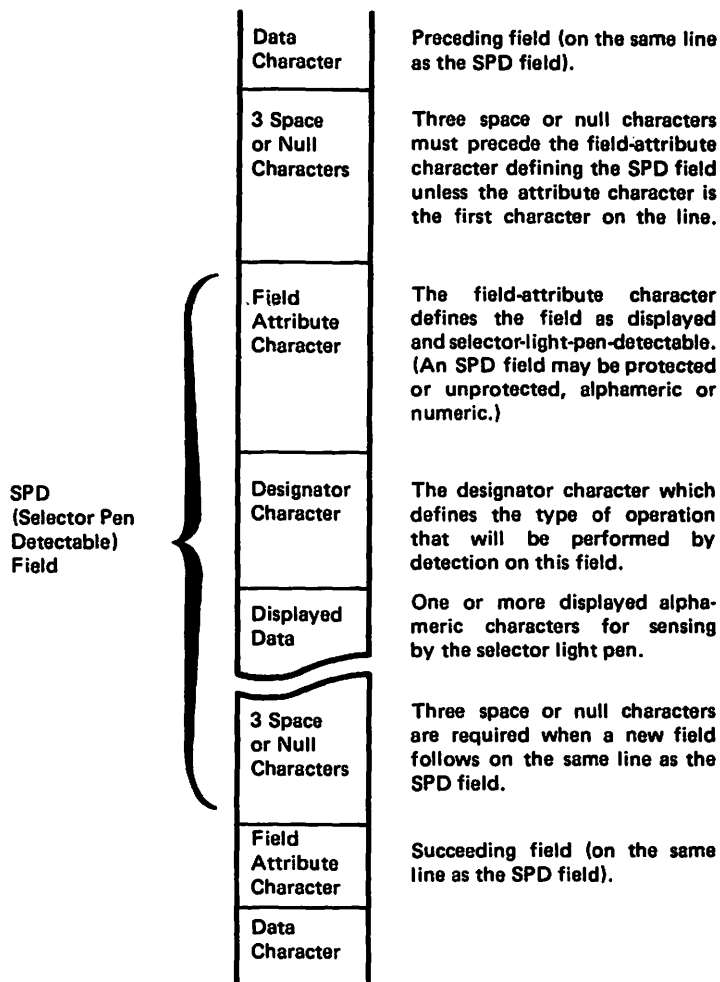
SPD (Selector Pen Detectable) Field

Data Character

Preceding field (on the same line as the SPD field).

3 Space or Null Characters

Three space or null characters must precede the field-attribute character defining the SPD field unless the attribute character is the first character on the line.

Field Attribute Character

The field-attribute character defines the field as displayed and selector-light-pen-detectable. (An SPD field may be protected or unprotected, alphameric or numeric.)

Designator Character

The designator character which defines the type of operation that will be performed by detection on this field.

Displayed Data

One or more displayed alphameric characters for sensing by the selector light pen.

3 Space or Null Characters

Three space or null characters are required when a new field follows on the same line as the SPD field.

Field Attribute Character

Succeeding field (on the same line as the SPD field).

Data Character